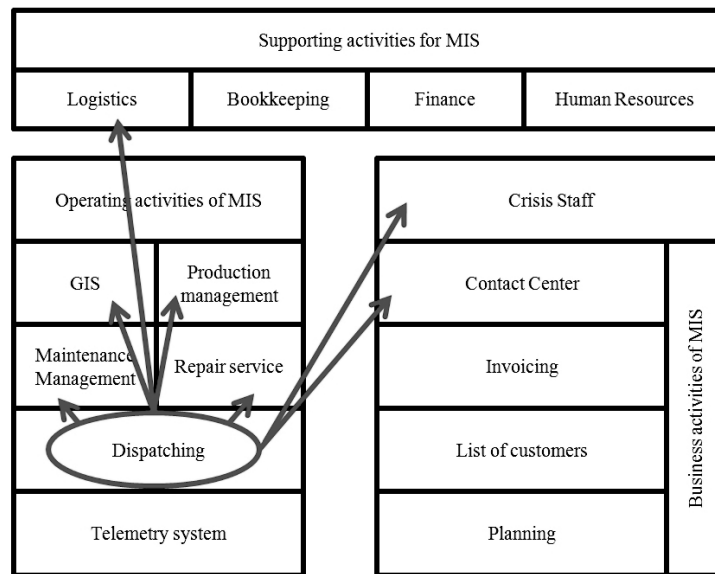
Supporting activities for MIS

Logistics

Bookkeeping

Finance

Human Resources

Operating activities of MIS

GIS

Production management

Maintenance Management

Repair service

Dispatching

Telemetry system

Crisis Staff

Contact Center

Invoicing

List of customers

Planning

Business activities of MIS